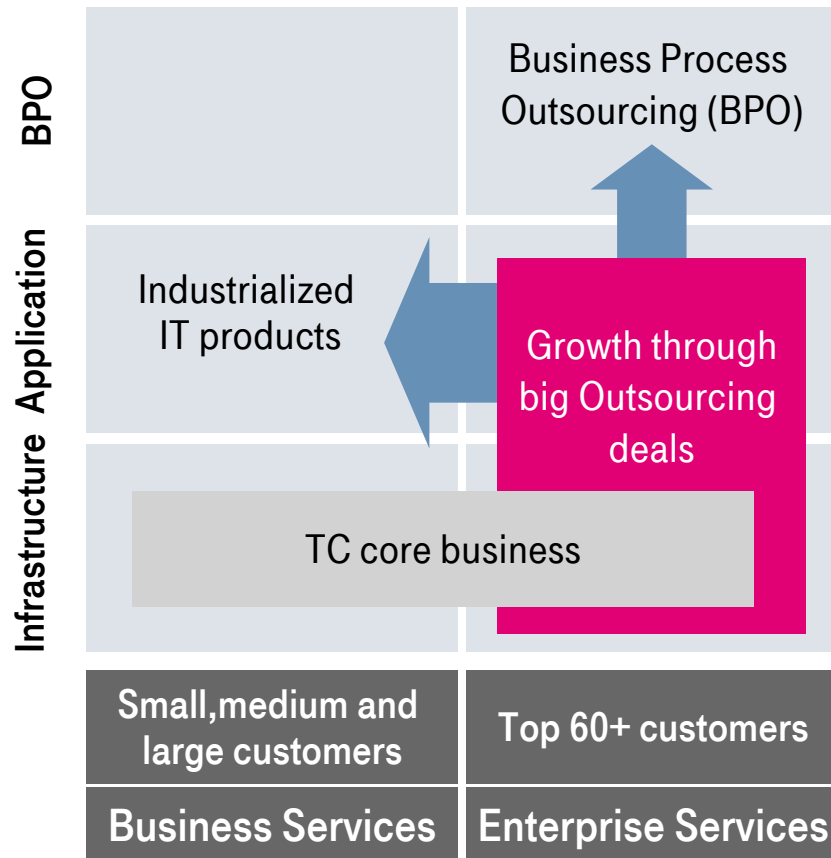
BPO

Application

Infrastructure

Business Process Outsourcing (BPO)

Industrialized IT products

Growth through big Outsourcing deals

TC core business

Small,medium and large customers

Top 60+ customers

Business Services

Enterprise Services